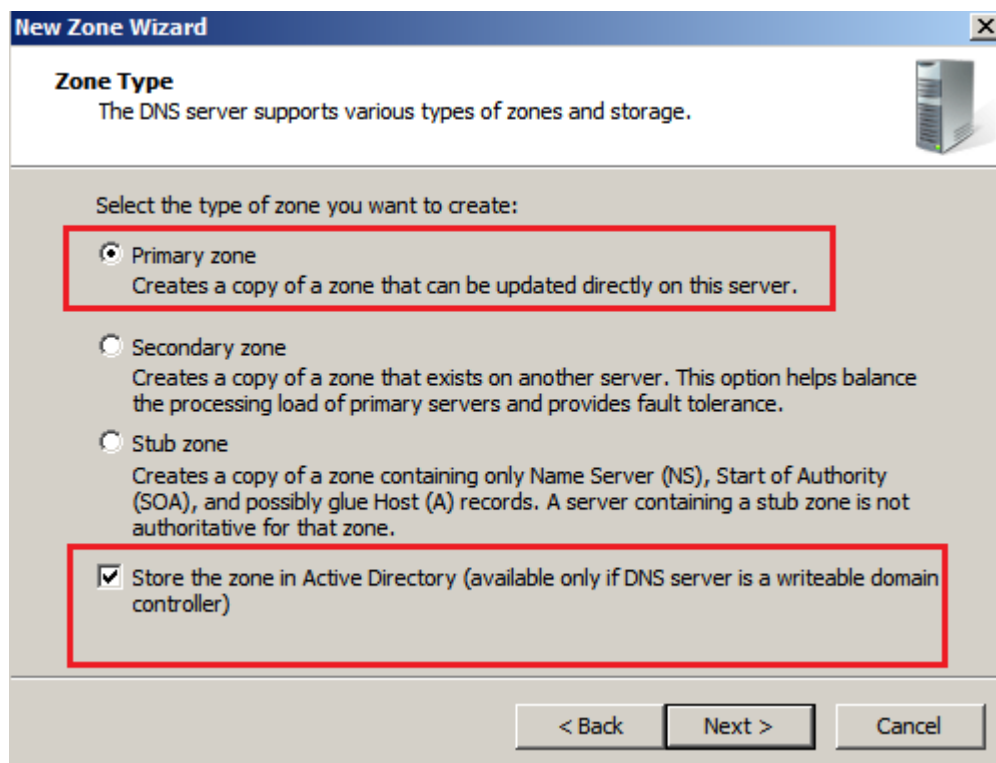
New Zone Wizard

Zone Type
The DNS server supports various types of zones and storage.

Select the type of zone you want to create:

Primary zone
Creates a copy of a zone that can be updated directly on this server.

Secondary zone
Creates a copy of a zone that exists on another server. This option helps balance the processing load of primary servers and provides fault tolerance.

Stub zone
Creates a copy of a zone containing only Name Server (NS), Start of Authority (SOA), and possibly glue Host (A) records. A server containing a stub zone is not authoritative for that zone.

Store the zone in Active Directory (available only if DNS server is a writeable domain controller)

< Back | Next > | Cancel